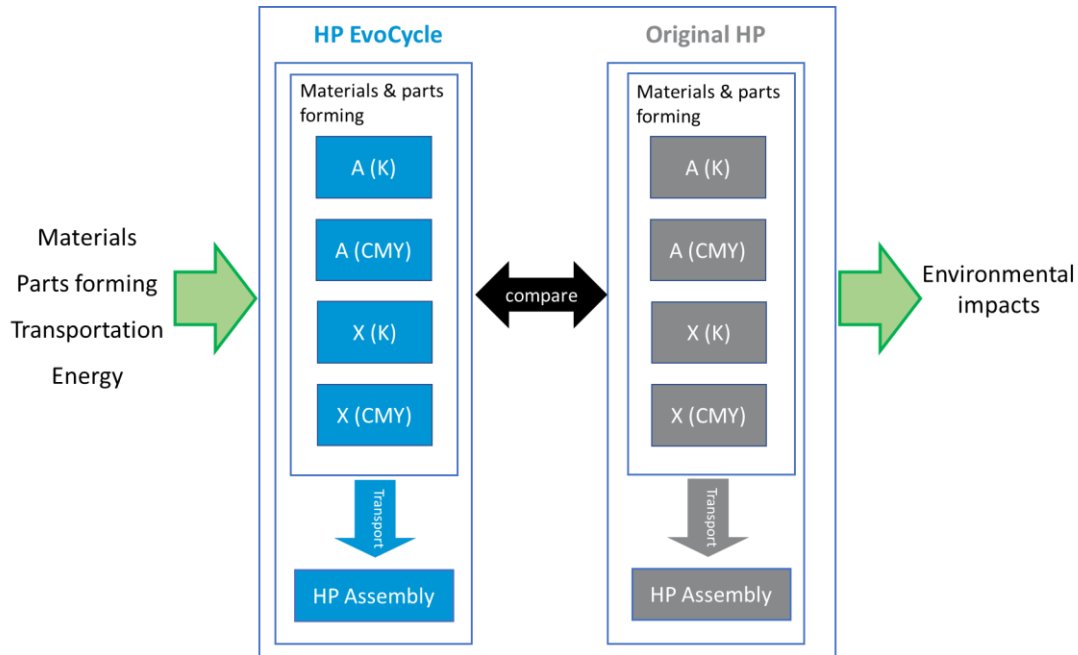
Materials
Parts forming
Transportation
Energy

HP EvoCycle

Materials & parts forming

A (K)

A (CMY)

X (K)

X (CMY)

Transport

HP Assembly

compare

Original HP

Materials & parts forming

A (K)

A (CMY)

X (K)

X (CMY)

Transport

HP Assembly

Environmental impacts